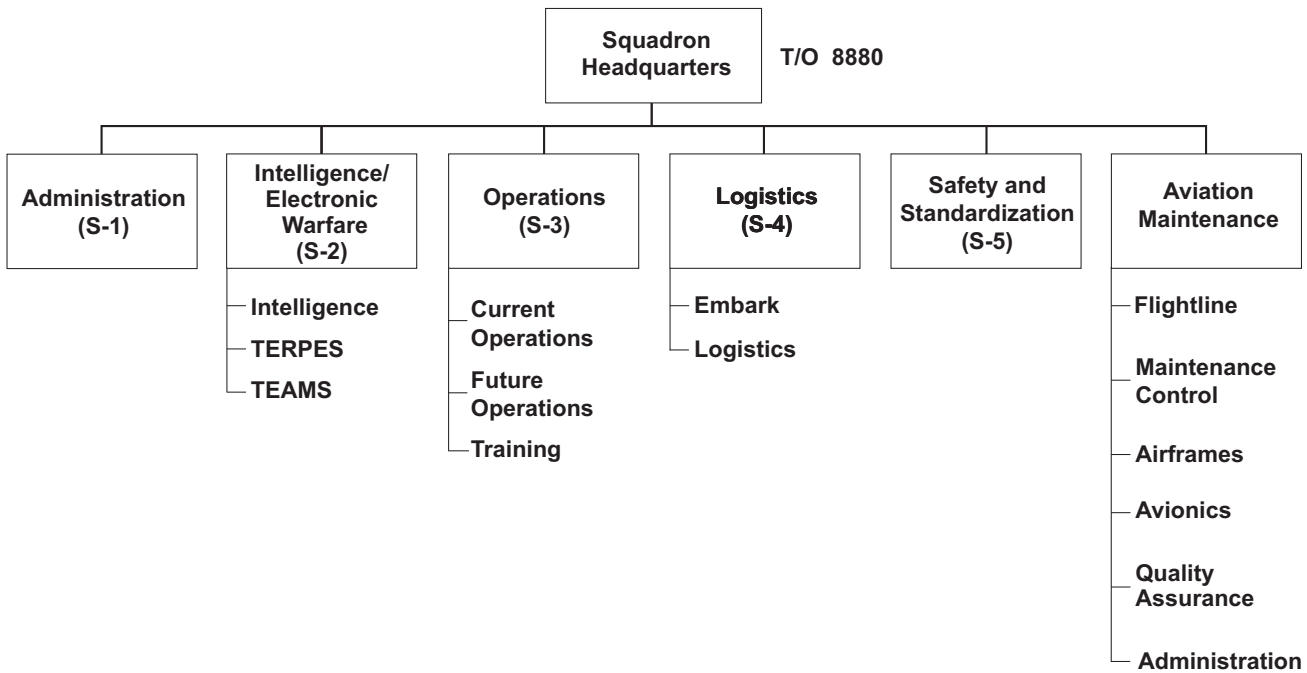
Squadron Headquarters

T/O 8880

Administration (S-1)

Intelligence/ Electronic Warfare (S-2)

Intelligence

TERPES

TEAMS

Operations (S-3)

Current Operations

Future Operations

Training

Logistics (S-4)

Embark

Logistics

Safety and Standardization (S-5)

Aviation Maintenance

Flightline

Maintenance Control

Airframes

Avionics

Quality Assurance

Administration